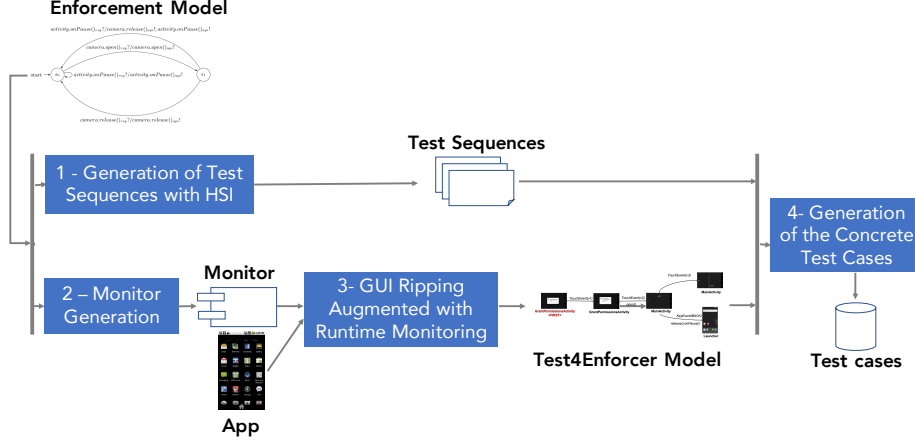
Enforcement Model

activity.onPause()$_{req}$?/camera.release()$_{api}$!; activity.onPause()$_{api}$!

camera.open()$_{req}$?/camera.open()$_{api}$!

start

activity.onPause()$_{req}$?/activity.onPause()$_{api}$!

camera.release()$_{req}$?/camera.release()$_{api}$!

Test Sequences

1 - Generation of Test Sequences with HSI

4- Generation of the Concrete Test Cases

Monitor

2 – Monitor Generation

3- GUI Ripping Augmented with Runtime Monitoring

Test4Enforcer Model

Test cases

App